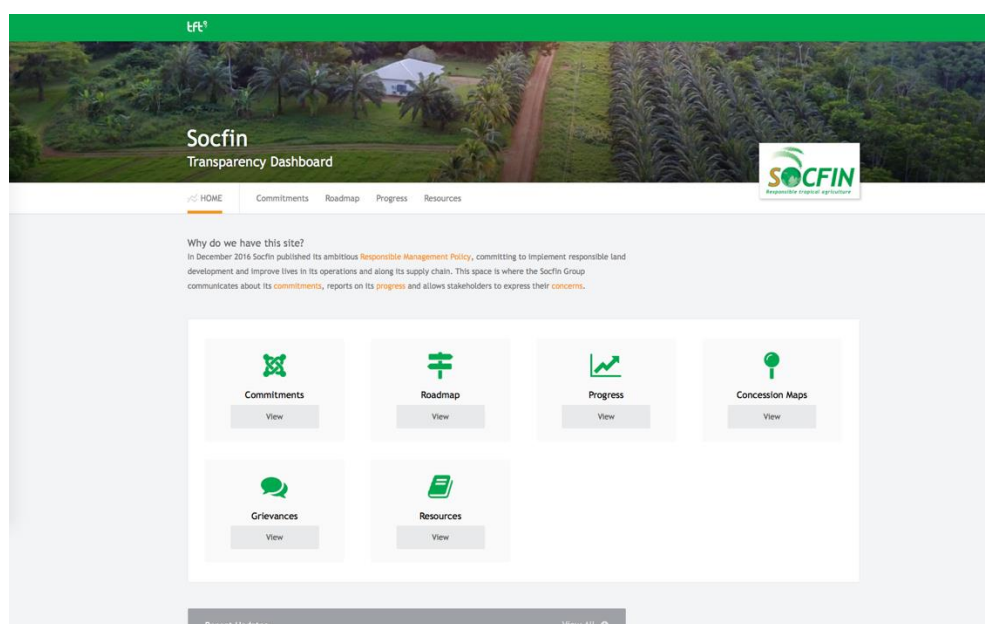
tft

Socfin
Transparency Dashboard

SOCFIN
Responsible tropical agriculture

HOME Commitments Roadmap Progress Resources

Why do we have this site?
In December 2016 Socfin published its ambitious Responsible Management Policy, committing to implement responsible land development and improve lives in its operations and along its supply chain. This space is where the Socfin Group communicates about its commitments, reports on its progress and allows stakeholders to express their concerns.

Commitments
View

Roadmap
View

Progress
View

Concession Maps
View

Grievances
View

Resources
View

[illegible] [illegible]